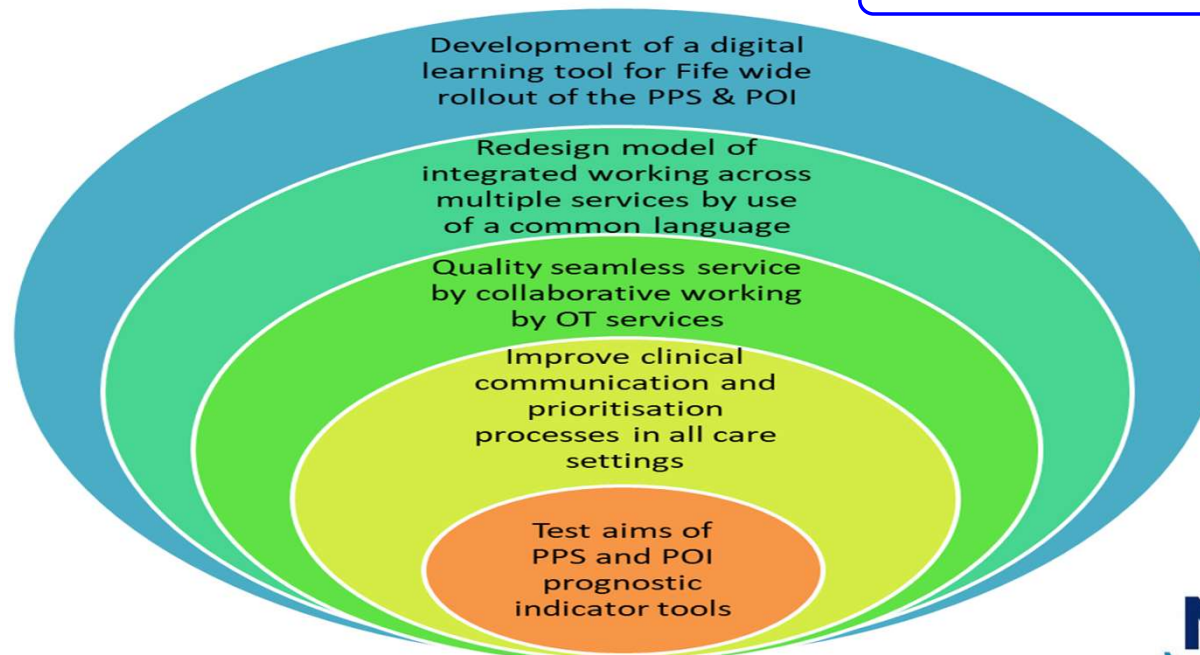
Development of a digital learning tool for Fife wide rollout of the PPS & POI

Redesign model of integrated working across multiple services by use of a common language

Quality seamless service by collaborative working by OT services

Improve clinical communication and prioritisation processes in all care settings

Test aims of PPS and POI prognostic indicator tools